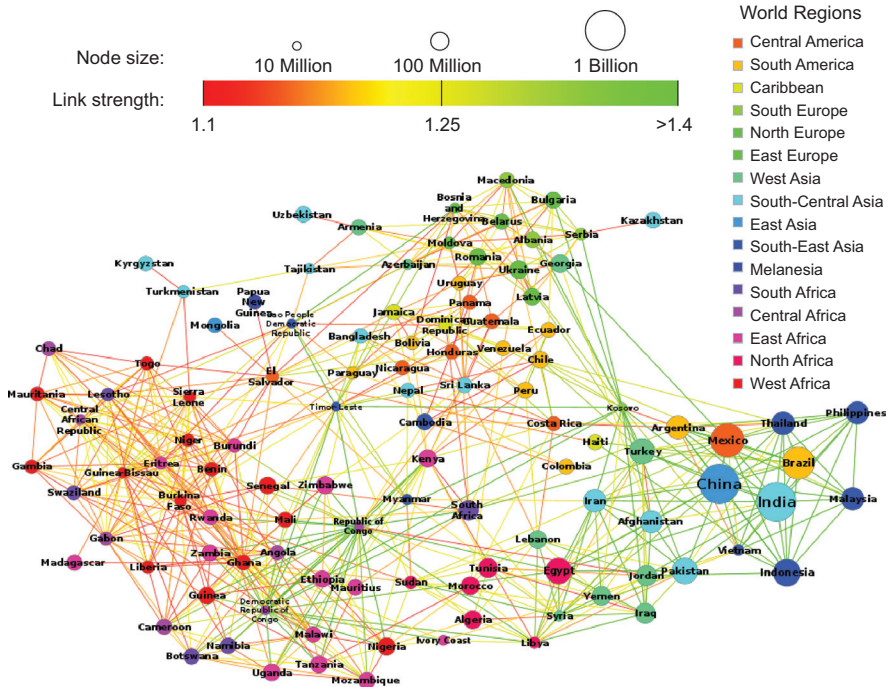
Node size:
10 Million
100 Million
1 Billion
Link strength:
1.1
1.25
>1.4

World Regions
Central America
South America
Caribbean
South Europe
North Europe
East Europe
West Asia
South-Central Asia
East Asia
South-East Asia
Melanesia
South Africa
Central Africa
East Africa
North Africa
West Africa

Macedonia
Bosnia and Herzegovina
Bulgaria
Belarus
Uzbekistan
Armenia
Kazakhstan
Serbia
Albania
Moldova
Romania
Georgia
Kyrgyzstan
Tajikistan
Azerbaijan
Ukraine
Uruguay
Turkmenistan
Papua New Guinea
Lao People Democratic Republic
Latvia
Panama
Mongolia
Jamaica
Dominican Republic
Guatemala
Ecuador
Bangladesh
Bolivia
Chad
Togo
Honduras
Venezuela
El Salvador
Nicaragua
Chile
Paraguay
Mauritania
Lesotho
Sierra Leone
Nepal
Sri Lanka
Peru
Central African Republic
Timor-Leste
Kosovo
Philippines
Thailand
Burundi
Cambodia
Costa Rica
Niger
Argentina
Mexico
Haiti
Gambia
Guinea Bissau
Eritrea
Benin
Kenya
Turkey
Brazil
Colombia
Senegal
Zimbabwe
China
Swaziland
Burkina Faso
Myanmar
India
Malaysia
Iran
Rwanda
South Africa
Mali
Afghanistan
Gabon
Republic of Congo
Lebanon
Madagascar
Angola
Vietnam
Zambia
Liberia
Ghana
Tunisia
Egypt
Pakistan
Indonesia
Jordan
Sudan
Ethiopia
Morocco
Yemen
Guinea
Mauritius
Democratic Republic of Congo
Syria
Iraq
Algeria
Cameroon
Namibia
Malawi
Ivory Coast
Libya
Nigeria
Botswana
Tanzania
Uganda
Mozambique